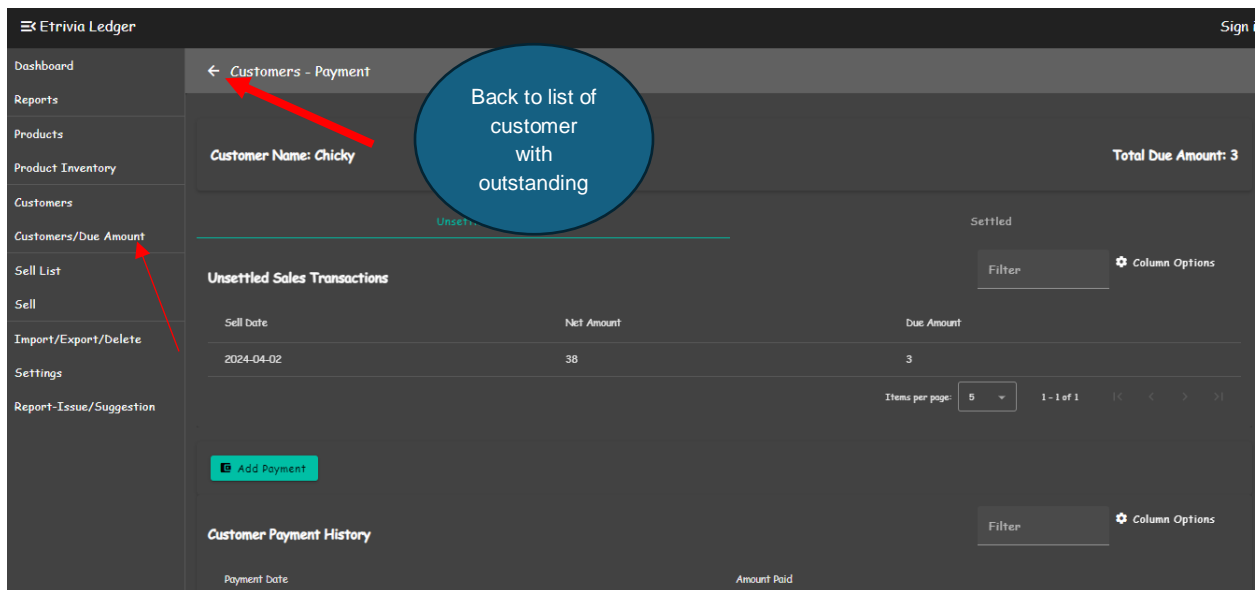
Etrivia Ledger

Sign i

Dashboard
Reports
Products
Product Inventory
Customers
Customers/Due Amount
Sell List
Sell
Import/Export/Delete
Settings
Report-Issue/Suggestion

← Customers - Payment

Back to list of customer with outstanding

Customer Name: Chicky

Total Due Amount: 3

Unsett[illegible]

Settled

Unsettled Sales Transactions

Filter

Column Options

| Sell Date | Net Amount | Due Amount |
|---|---|---|
| 2024-04-02 | 38 | 3 |

Items per page: 5

1 - 1 of 1

Add Payment

Customer Payment History

Filter

Column Options

Payment Date

Amount Paid